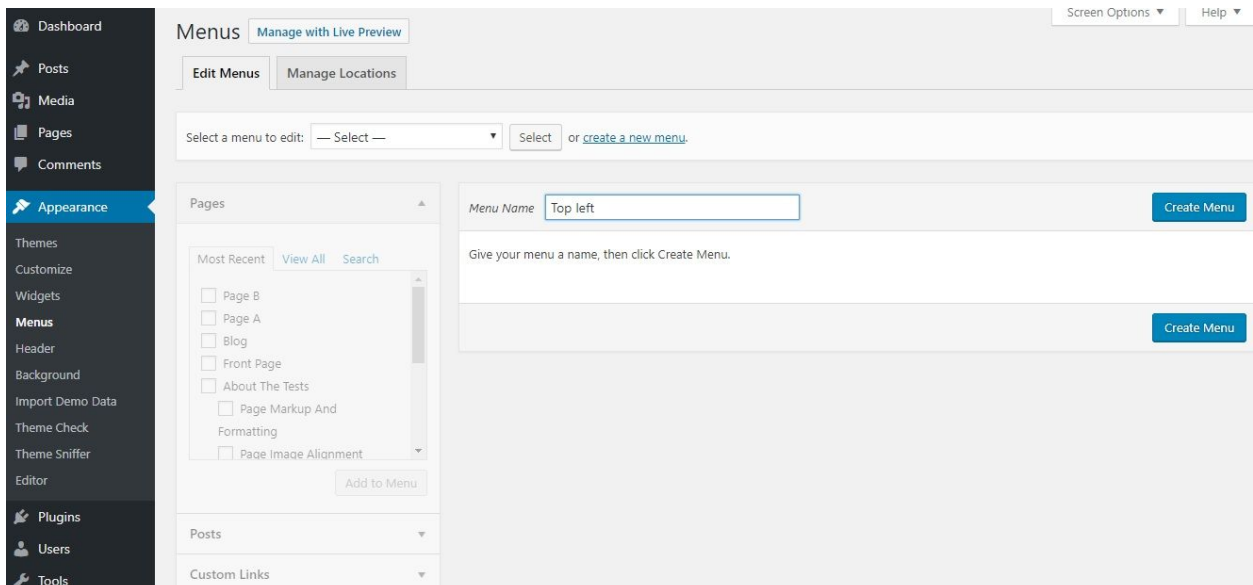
Dashboard
Posts
Media
Pages
Comments
Appearance
Themes
Customize
Widgets
Menus
Header
Background
Import Demo Data
Theme Check
Theme Sniffer
Editor
Plugins
Users
Tools

Menus Manage with Live Preview

Screen Options ▼ Help ▼

Edit Menus Manage Locations

Select a menu to edit: — Select — ▼ Select or create a new menu.

Pages

Most Recent View All Search

Page B
Page A
Blog
Front Page
About The Tests
Page Markup And Formatting
Page Image Alignment

Add to Menu

Posts

Custom Links

Menu Name Top left

Create Menu

Give your menu a name, then click Create Menu.

Create Menu